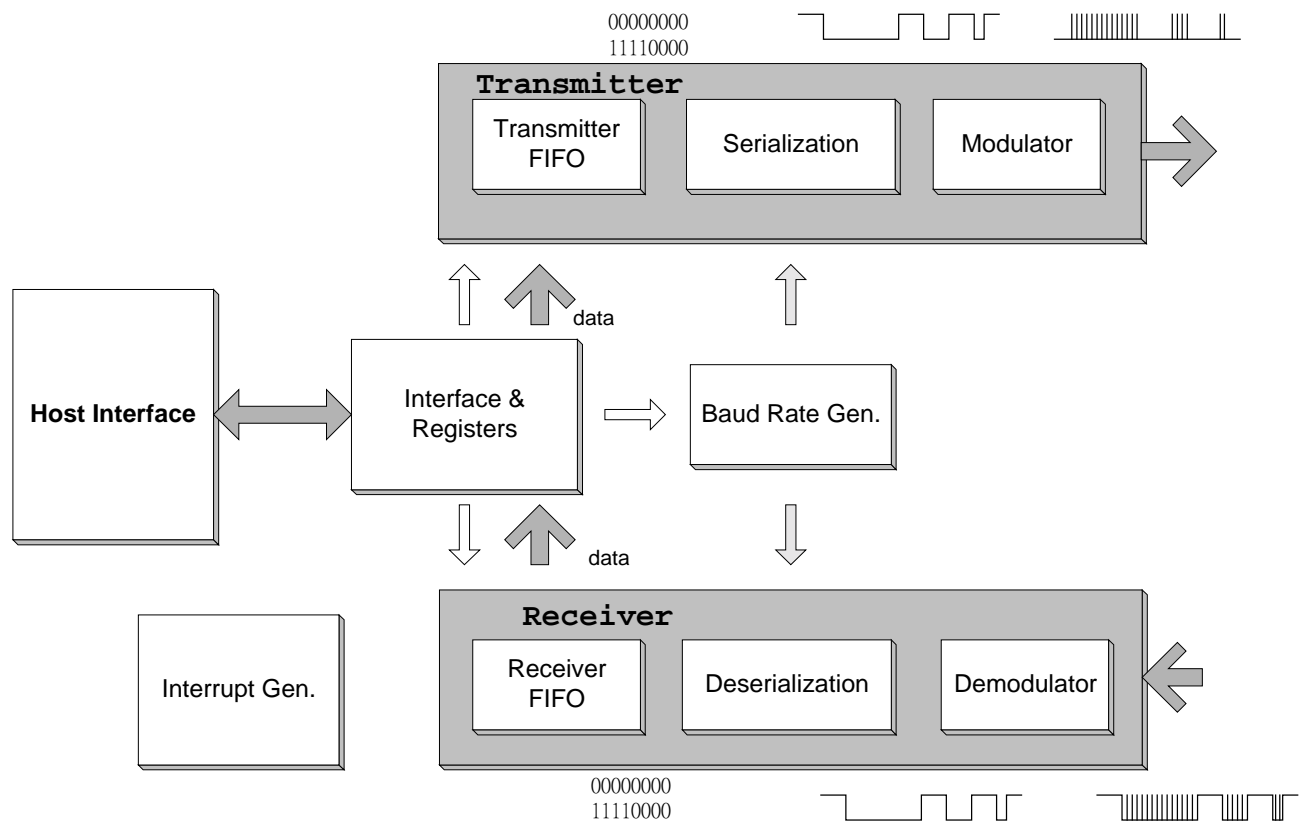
00000000
11110000

Transmitter

Transmitter FIFO

Serialization

Modulator

data

Host Interface

Interface & Registers

Baud Rate Gen.

data

Receiver

Interrupt Gen.

Receiver FIFO

Deserialization

Demodulator

00000000
11110000